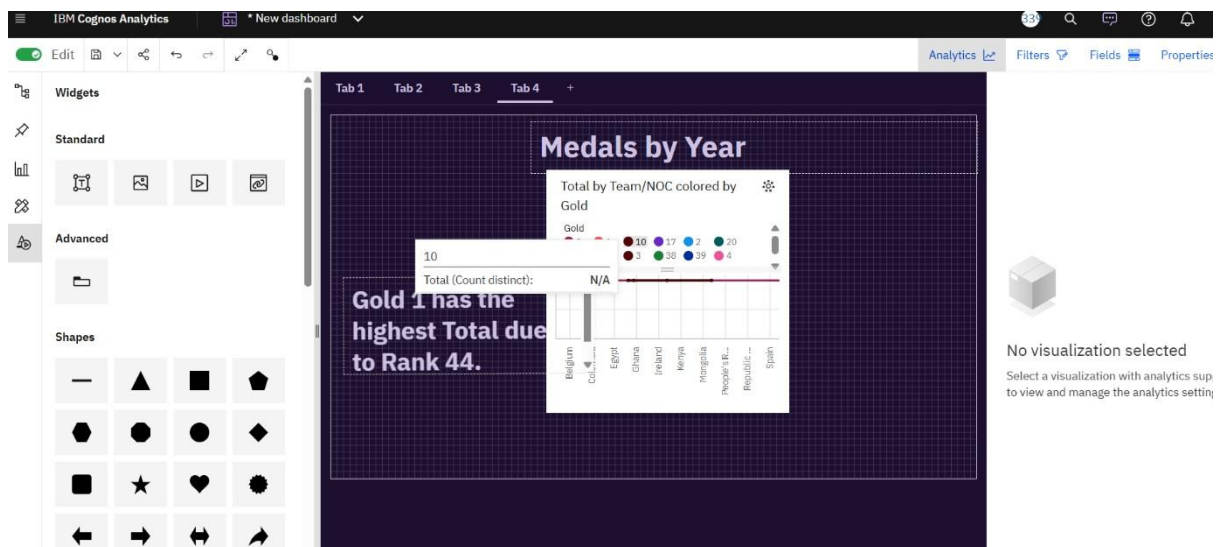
IBM Cognos Analytics

* New dashboard

Edit

Analytics Filters Fields Properties

Widgets

Standard

Advanced

Shapes

Tab 1 Tab 2 Tab 3 Tab 4 +

Medals by Year

Total by Team/NOC colored by Gold

Gold

10 17 2 20
3 38 39 4

10

Total (Count distinct): N/A

Gold 1 has the highest Total due to Rank 44.

Belgium
Col...
Egypt
Ghana
Ireland
Kenya
Mongolia
People's R...
Republic ...
Spain

No visualization selected

Select a visualization with analytics sup to view and manage the analytics setting